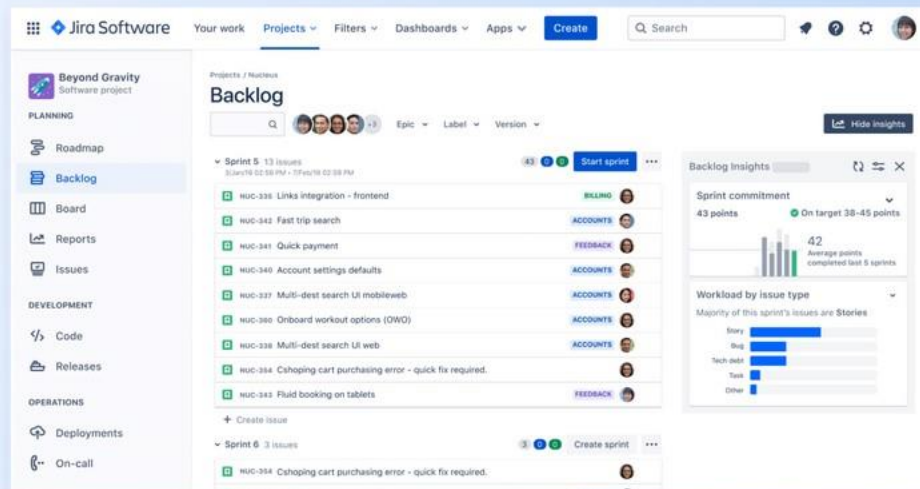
Jira Software Your work Projects Filters Dashboards Apps Create Search

Beyond Gravity
Software project

PLANNING
Roadmap
Backlog
Board
Reports
Issues

DEVELOPMENT
Code
Releases

OPERATIONS
Deployments
On-call

Projects / Nucleus
Backlog

+3 Epic Label Version

Hide insights

Sprint 5 13 issues
3/Jan/16 02:58 PM • 7/Feb/16 02:58 PM
43 0 0 Start sprint ...

NUC-335 Links integration - frontend BILLING
NUC-342 Fast trip search ACCOUNTS
NUC-341 Quick payment FEEDBACK
NUC-340 Account settings defaults ACCOUNTS
NUC-337 Multi-dest search UI mobileweb ACCOUNTS
NUC-360 Onboard workout options (OWO) ACCOUNTS
NUC-338 Multi-dest search UI web ACCOUNTS
NUC-354 Cshoping cart purchasing error - quick fix required.
NUC-343 Fluid booking on tablets FEEDBACK
+ Create issue

Sprint 6 3 issues
3 0 0 Create sprint ...
NUC-354 Cshoping cart purchasing error - quick fix required.

Backlog Insights

Sprint commitment
43 points
On target 38-45 points
42
Average points completed last 5 sprints

Workload by issue type
Majority of this sprint's issues are Stories
Story
Bug
Tech debt
Task
Other